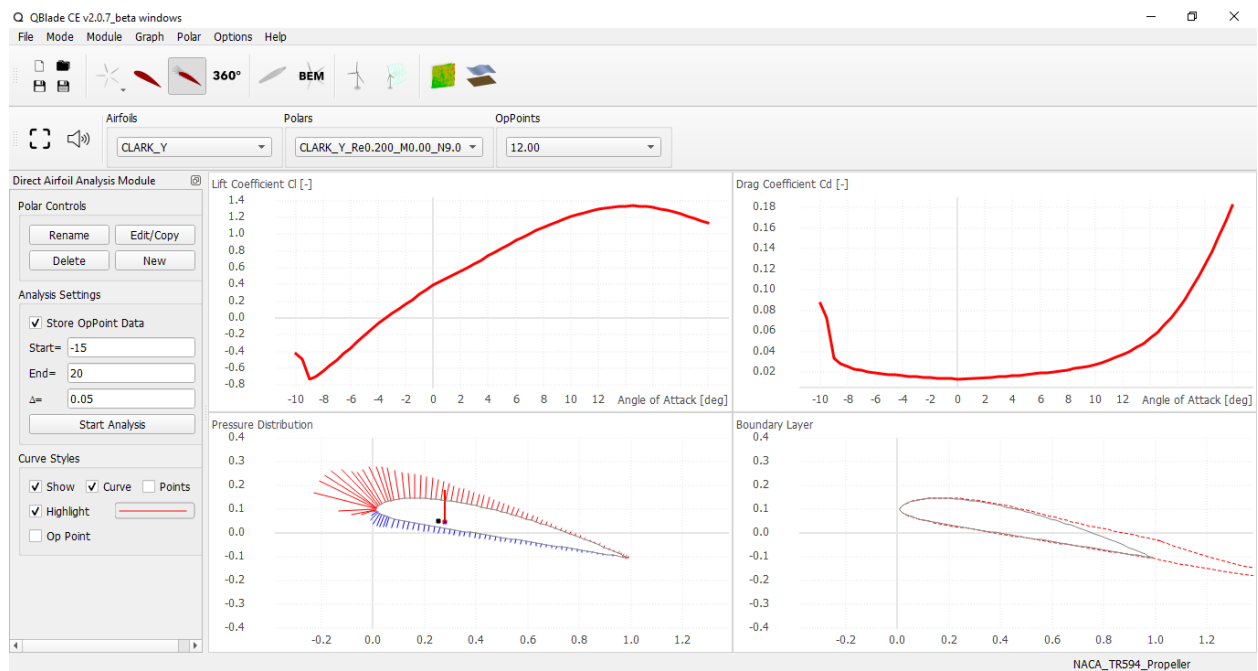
QBlade CE v2.0.7_beta windows

File Mode Module Graph Polar Options Help

360° BEM

Airfoils
CLARK_Y

Polars
CLARK_Y_Re0.200_M0.00_N9.0

OpPoints
12.00

Direct Airfoil Analysis Module

Polar Controls
Rename
Edit/Copy
Delete
New

Analysis Settings
Store OpPoint Data
Start= -15
End= 20
Δ= 0.05
Start Analysis

Curve Styles
Show
Curve
Points
Highlight
Op Point

Lift Coefficient Cl [-]
1.4
1.2
1.0
0.8
0.6
0.4
0.2
0.0
-0.2
-0.4
-0.6
-0.8
-10 -8 -6 -4 -2 0 2 4 6 8 10 12 Angle of Attack [deg]

Drag Coefficient Cd [-]
0.18
0.16
0.14
0.12
0.10
0.08
0.06
0.04
0.02
-10 -8 -6 -4 -2 0 2 4 6 8 10 12 Angle of Attack [deg]

Pressure Distribution
0.4
0.3
0.2
0.1
0.0
-0.1
-0.2
-0.3
-0.4
-0.2 0.0 0.2 0.4 0.6 0.8 1.0 1.2

Boundary Layer
0.4
0.3
0.2
0.1
0.0
-0.1
-0.2
-0.3
-0.4
-0.2 0.0 0.2 0.4 0.6 0.8 1.0 1.2

NACA_TR594_Propeller